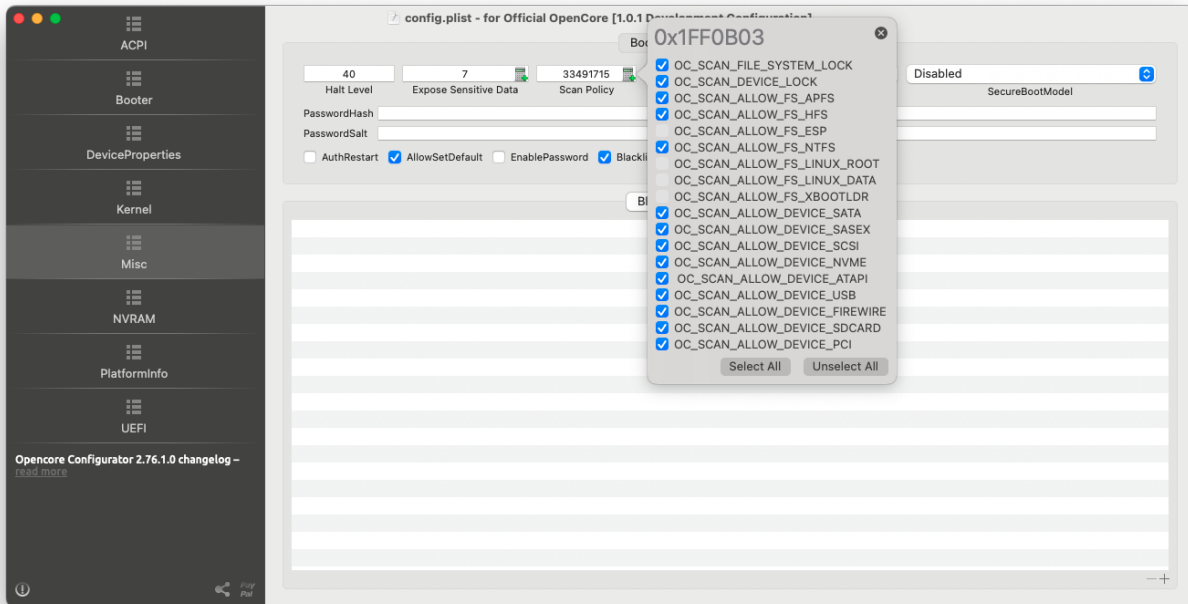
config.plist - for Official OpenCore [1.0.1 Development Configuration]

ACPI
Booter
DeviceProperties
Kernel
Misc
NVRAM
PlatformInfo
UEFI

Opencore Configurator 2.76.1.0 changelog – read more

Boo

40
Halt Level
7
Expose Sensitive Data
33491715
Scan Policy
Disabled
SecureBootModel

PasswordHash
PasswordSalt

AuthRestart
AllowSetDefault
EnablePassword
Blackli

Bl

0x1FF0B03
OC_SCAN_FILE_SYSTEM_LOCK
OC_SCAN_DEVICE_LOCK
OC_SCAN_ALLOW_FS_APFS
OC_SCAN_ALLOW_FS_HFS
OC_SCAN_ALLOW_FS_ESP
OC_SCAN_ALLOW_FS_NTFS
OC_SCAN_ALLOW_FS_LINUX_ROOT
OC_SCAN_ALLOW_FS_LINUX_DATA
OC_SCAN_ALLOW_FS_XBOOTLDR
OC_SCAN_ALLOW_DEVICE_SATA
OC_SCAN_ALLOW_DEVICE_SASEX
OC_SCAN_ALLOW_DEVICE_SCSI
OC_SCAN_ALLOW_DEVICE_NVME
OC_SCAN_ALLOW_DEVICE_ATAPI
OC_SCAN_ALLOW_DEVICE_USB
OC_SCAN_ALLOW_DEVICE_FIREWIRE
OC_SCAN_ALLOW_DEVICE_SDCARD
OC_SCAN_ALLOW_DEVICE_PCI
Select All
Unselect All

Pay Pal